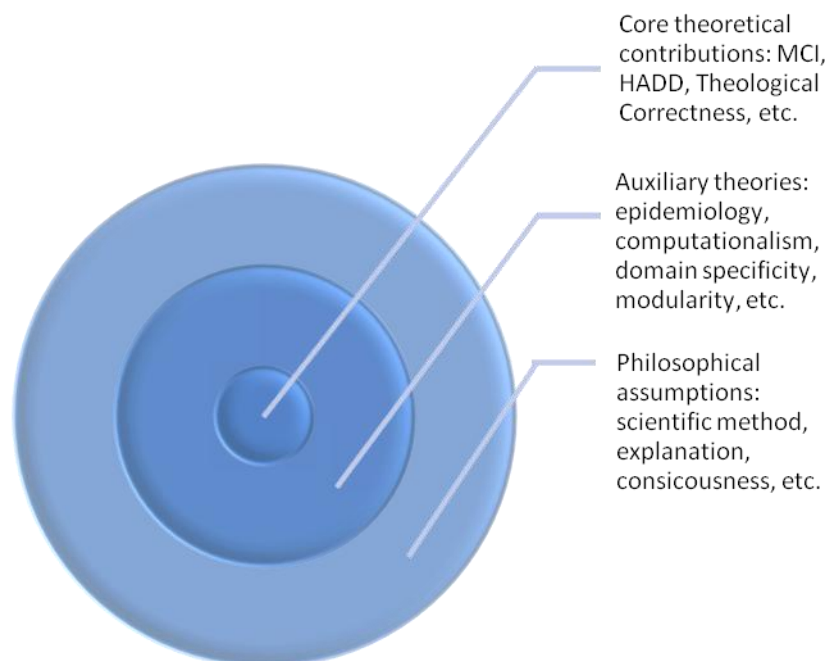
Core theoretical contributions: MCI, HADD, Theological Correctness, etc.

Auxiliary theories: epidemiology, computationalism, domain specificity, modularity, etc.

Philosophical assumptions: scientific method, explanation, consicousness, etc.